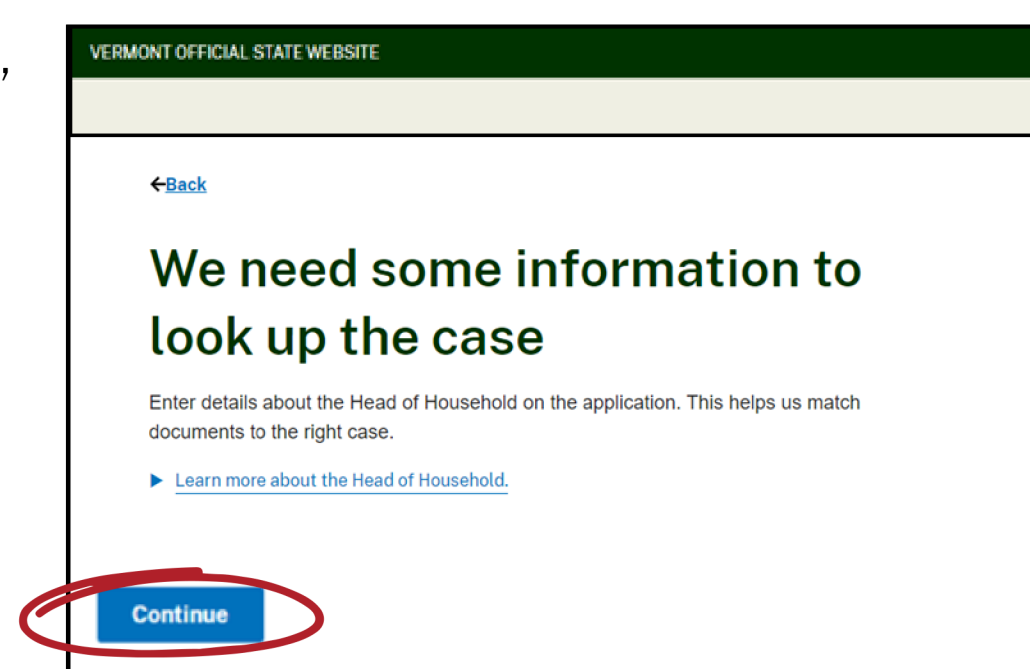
,

VERMONT OFFICIAL STATE WEBSITE

←Back

We need some information to look up the case

Enter details about the Head of Household on the application. This helps us match documents to the right case.

▶ Learn more about the Head of Household.

Continue